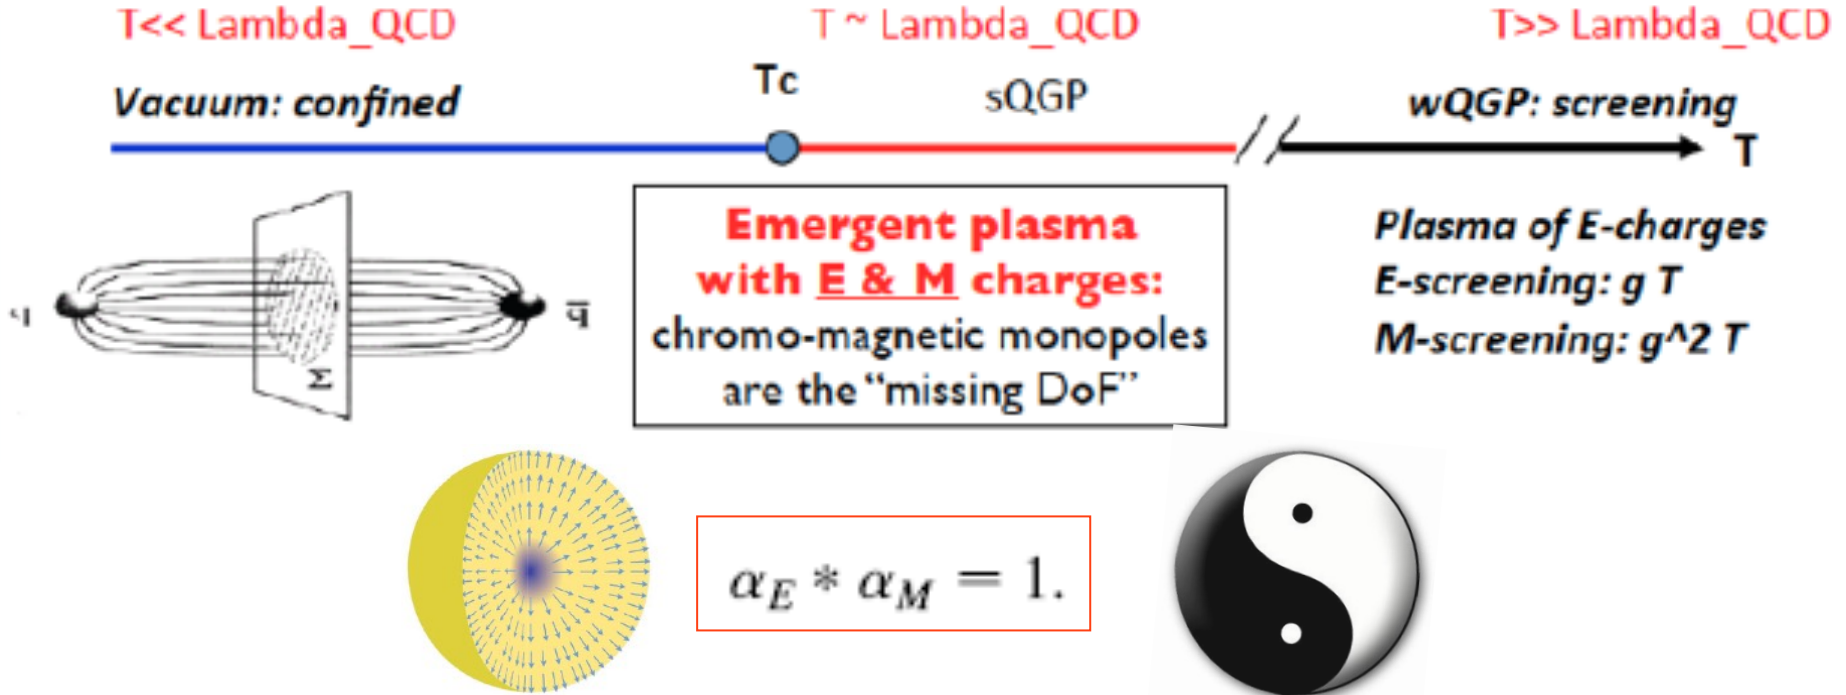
T<< Lambda_QCD

T ~ Lambda_QCD

T>> Lambda_QCD

Vacuum: confined

Tc

sQGP

wQGP: screening

T

q

$\bar{q}$

Σ

Emergent plasma with E & M charges:
chromo-magnetic monopoles are the "missing DoF"

Plasma of E-charges
E-screening: g T
M-screening: g^2 T

$\alpha_E * \alpha_M = 1.$